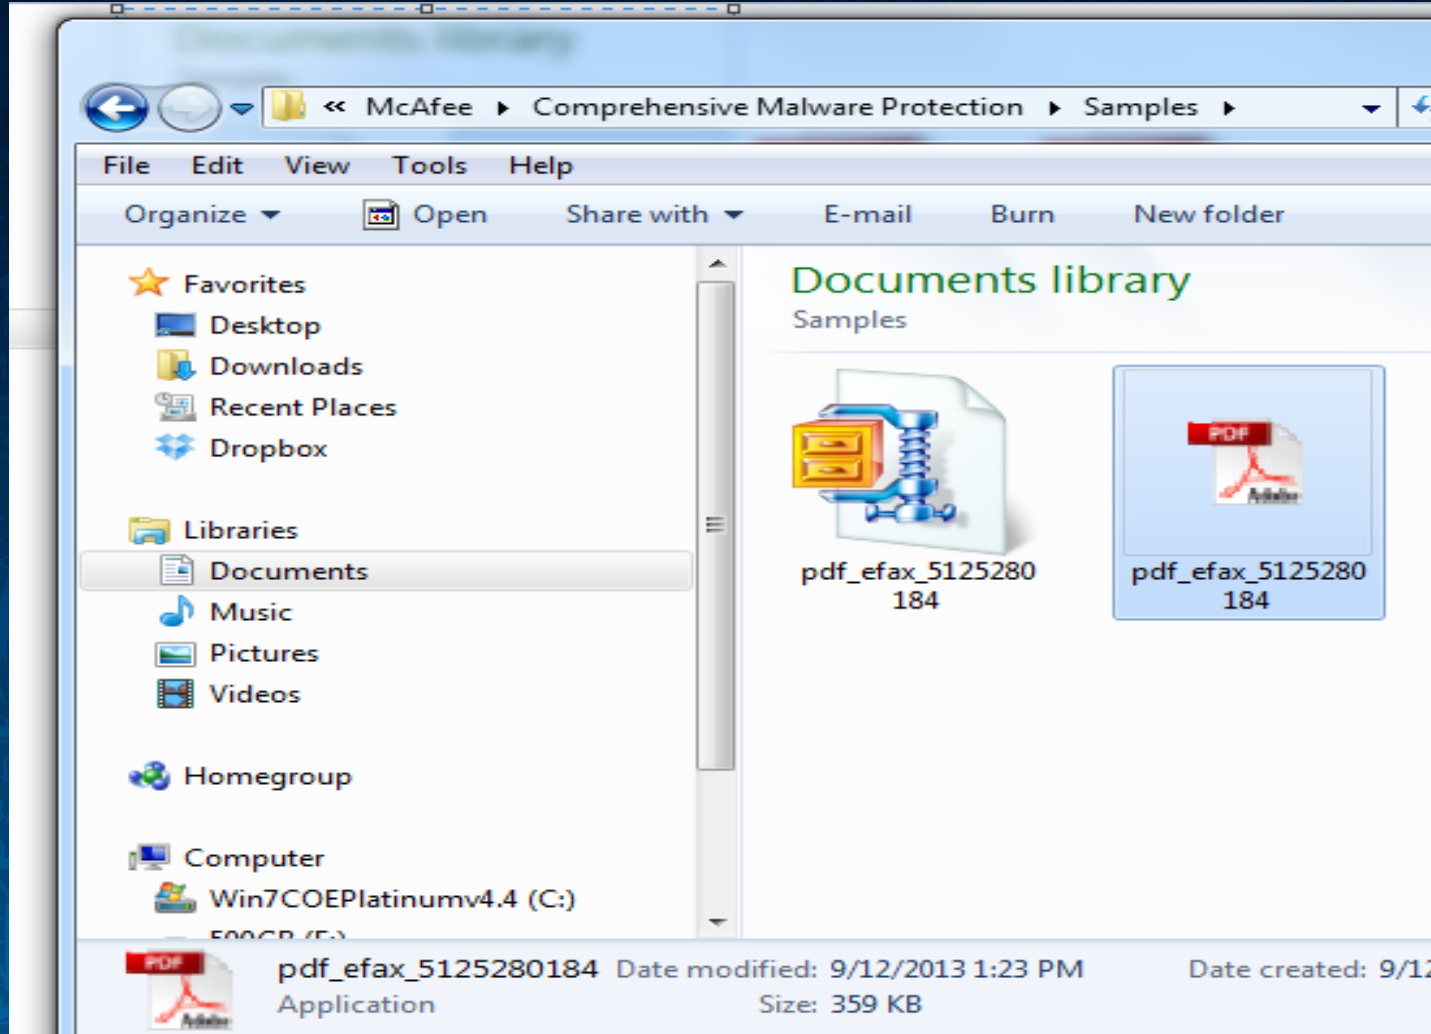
« McAfee ▸ Comprehensive Malware Protection ▸ Samples ▸

File Edit View Tools Help

Organize ▾ Open Share with ▾ E-mail Burn New folder

Favorites
Desktop
Downloads
Recent Places
Dropbox

Libraries
Documents
Music
Pictures
Videos

Homegroup

Computer
Win7COEPlatinumv4.4 (C:)
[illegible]

Documents library
Samples

pdf_efax_5125280184

PDF
pdf_efax_5125280184

PDF
pdf_efax_5125280184 Date modified: 9/12/2013 1:23 PM Date created: 9/1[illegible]
Application Size: 359 KB